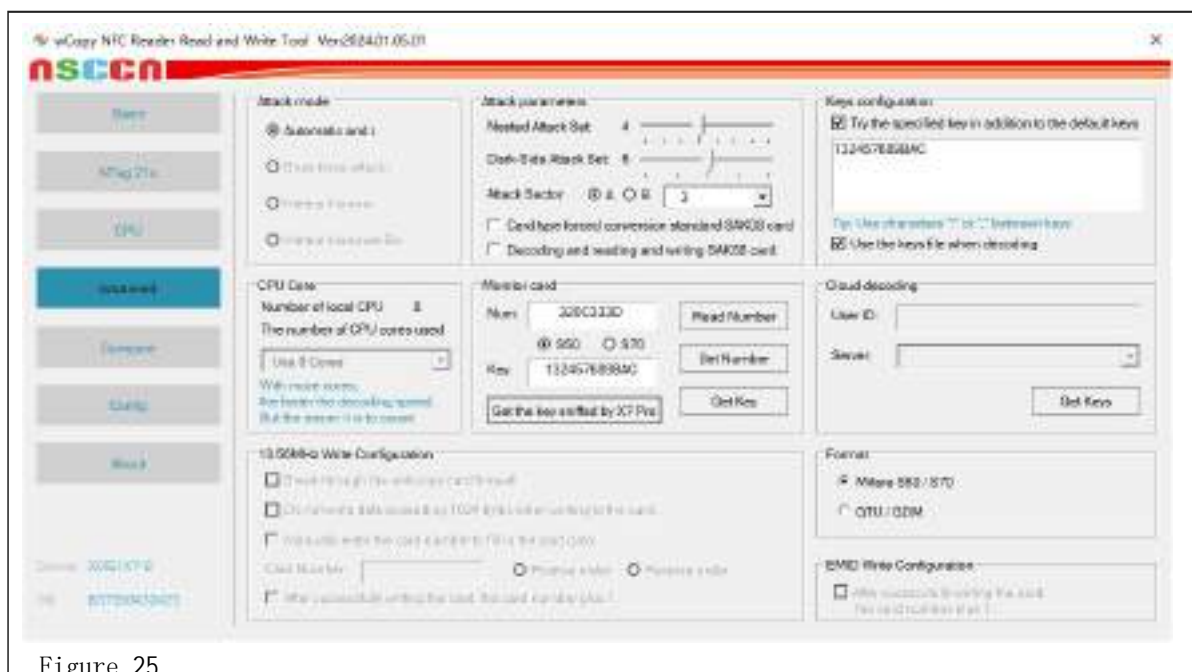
wCopy NFC Reader Read and Write Tool Ver2024.01.05.01

nsccn

Basic

NTag21x

CPU

Advanced

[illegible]

Config

About

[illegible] 3005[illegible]

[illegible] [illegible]

Attack mode

Automatic and i

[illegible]

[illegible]

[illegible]

Attack parameters

Nested Attack Set 4

Dark-Side Attack Set 8

Attack Sector A B 3

Card type forced conversion standard S4K08 card

Decoding and reading and writing S4K08 card

Keys configuration

Try the specified key in addition to the default keys

123457B89BAC

Tip: Use characters "," or ";" between keys

Use the keys file when decoding

CPU Core

Number of local CPU 8

The number of CPU cores used

Use 8 Cores

With more cores, the faster the decoding speed. But the slower it is to operate

Member card

Num 320C333D

Read Number

S50 S70

Set Number

Key 123457B89BAC

Get the key sniffed by X7 Pro

Get Key

Cloud decoding

User ID

Server

Get Keys

13.56MHz Write Configuration

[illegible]

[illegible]

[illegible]

Card Number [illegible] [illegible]

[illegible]

Format

Mifare S50 / S70

CPU / DDM

EMID Write Configuration

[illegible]

Figure 25